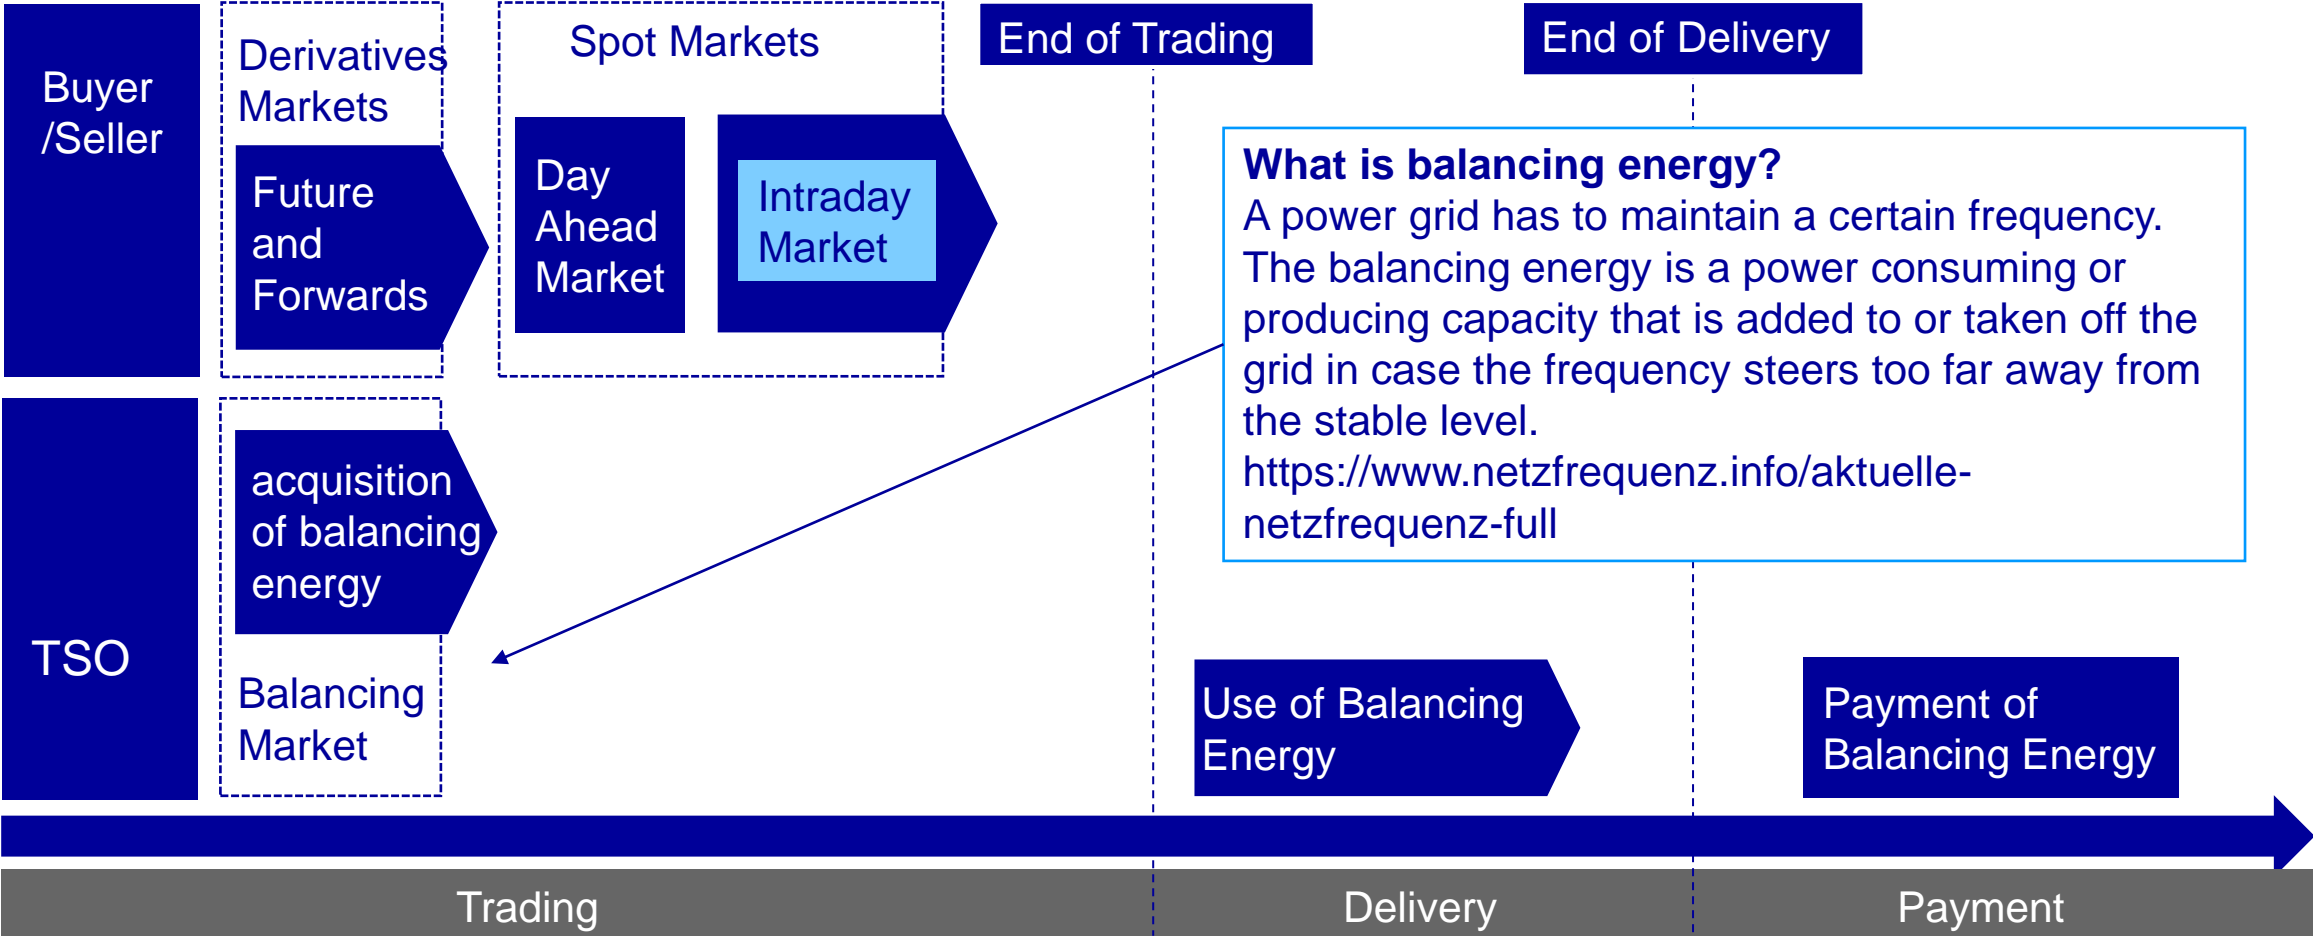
Buyer /Seller

Derivatives Markets

Future and Forwards

Spot Markets

Day Ahead Market

Intraday Market

End of Trading

End of Delivery

What is balancing energy?
A power grid has to maintain a certain frequency. The balancing energy is a power consuming or producing capacity that is added to or taken off the grid in case the frequency steers too far away from the stable level.
https://www.netzfrequenz.info/aktuelle-netzfrequenz-full

TSO

acquisition of balancing energy

Balancing Market

Use of Balancing Energy

Payment of Balancing Energy

Trading

Delivery

Payment